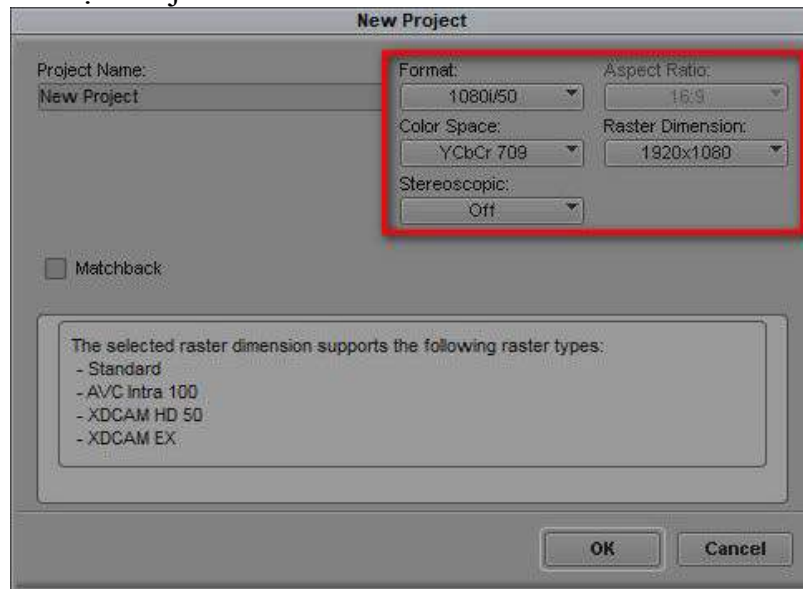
New Project

Project Name:
New Project

Format:
1080i/50

Aspect Ratio:
16:9

Color Space:
YCbCr 709

Raster Dimension:
1920x1080

Stereoscopic:
Off

Matchback

The selected raster dimension supports the following raster types:
- Standard
- AVC Intra 100
- XDCAM HD 50
- XDCAM EX

OK

Cancel